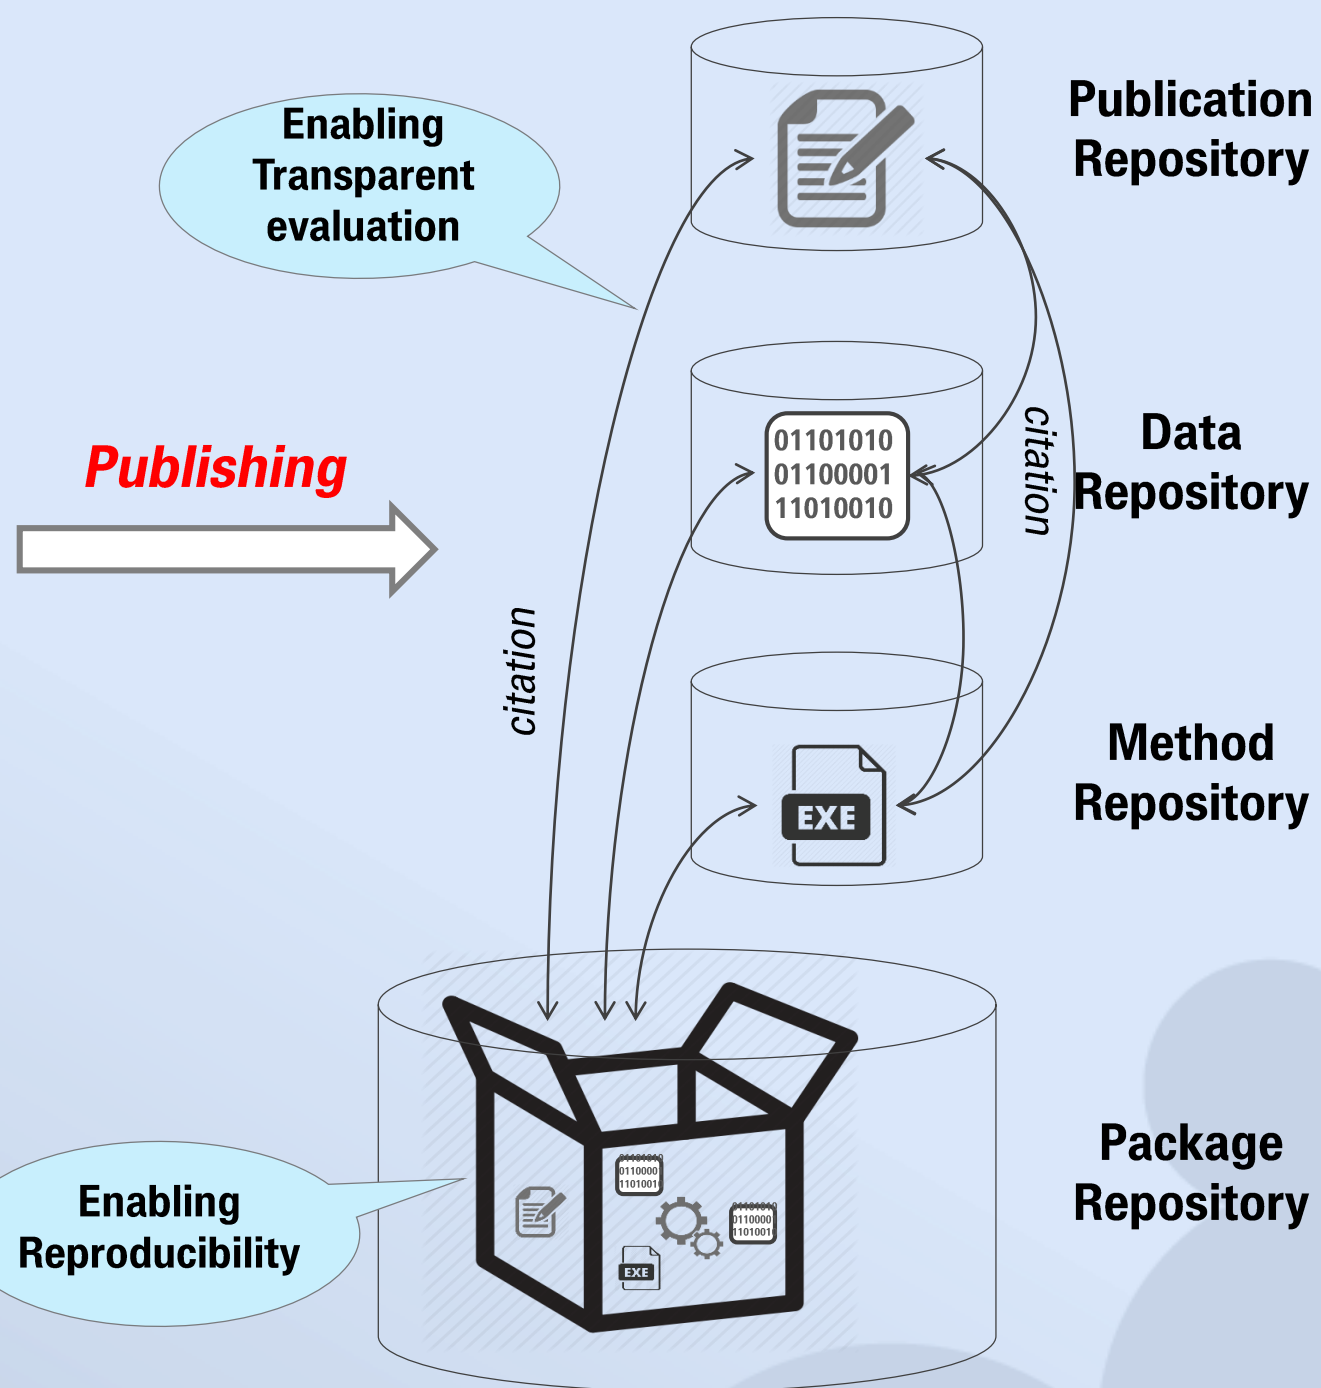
Enabling Transparent evaluation

Publication Repository

Publishing

01101010
01100001
11010010

citation

Data Repository

citation

Method Repository

EXE

0110000
1101001

0110000
1101001

EXE

Enabling Reproducibility

Package Repository